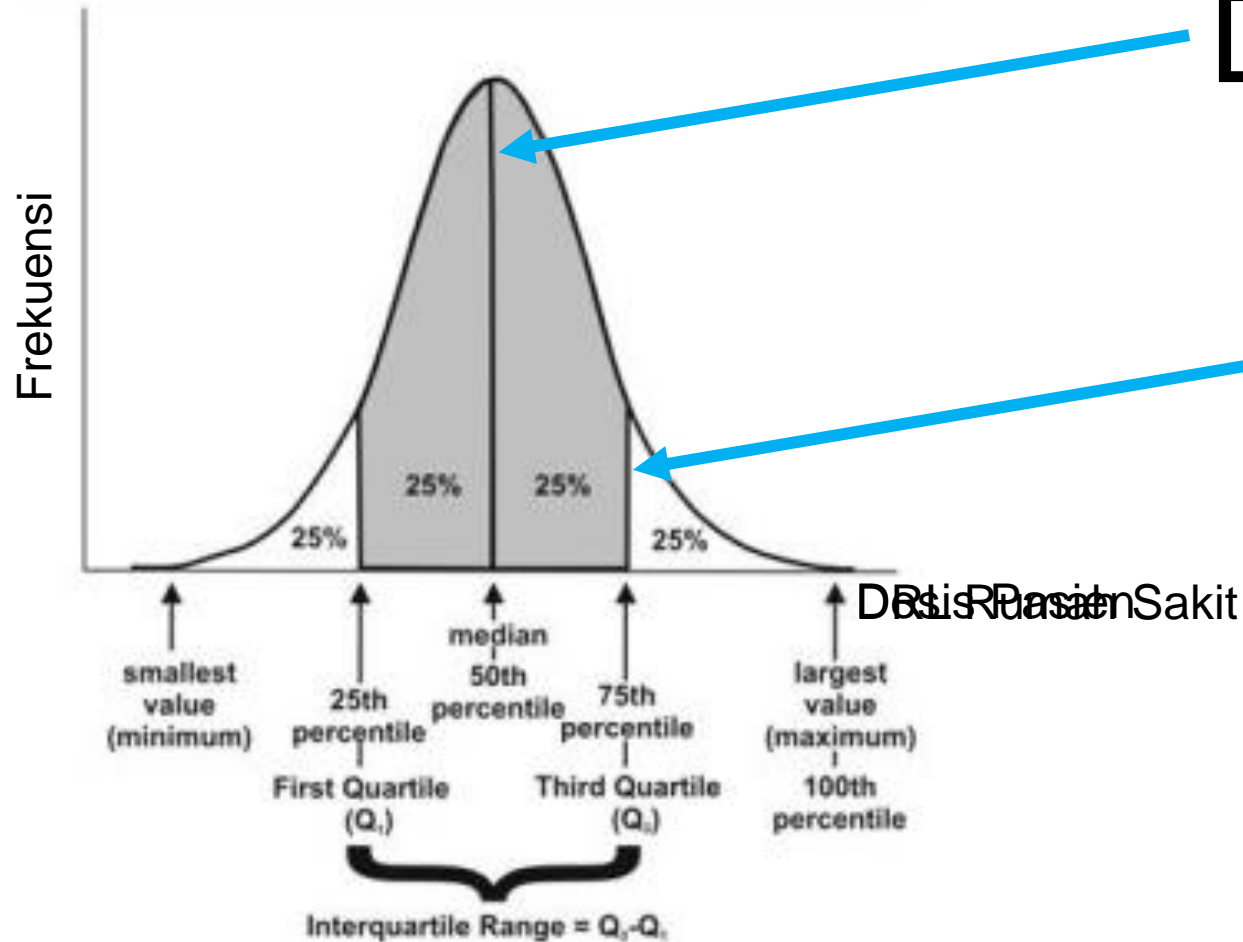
Frekuensi

25%

25%

25%

25%

smallest value (minimum)

25th percentile

First Quartile ($Q_1$)

median

50th percentile

75th percentile

Third Quartile ($Q_3$)

largest value (maximum)

100th percentile

Interquartile Range = $Q_3$-$Q_1$

DRsLiseRPuaasisaenSakit